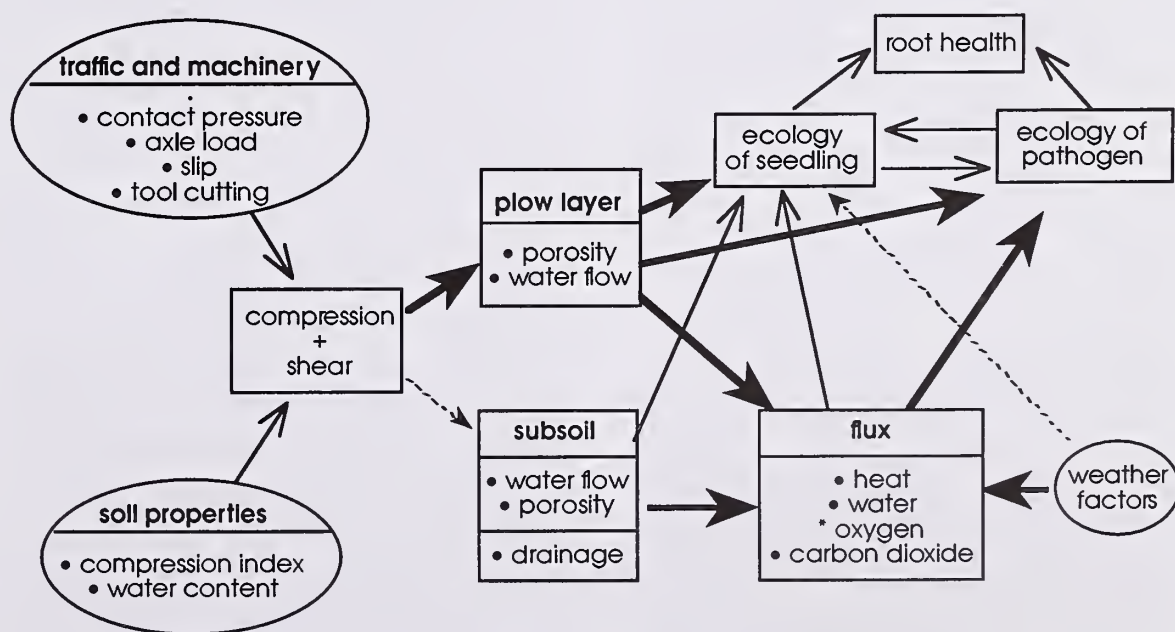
traffic and machinery
• contact pressure
• axle load
• slip
• tool cutting

soil properties
• compression index
• water content

compression
+
shear

plow layer
• porosity
• water flow

subsoil
• water flow
• porosity
• drainage

root health

ecology of seedling

ecology of pathogen

flux
• heat
• water
* oxygen
• carbon dioxide

weather factors